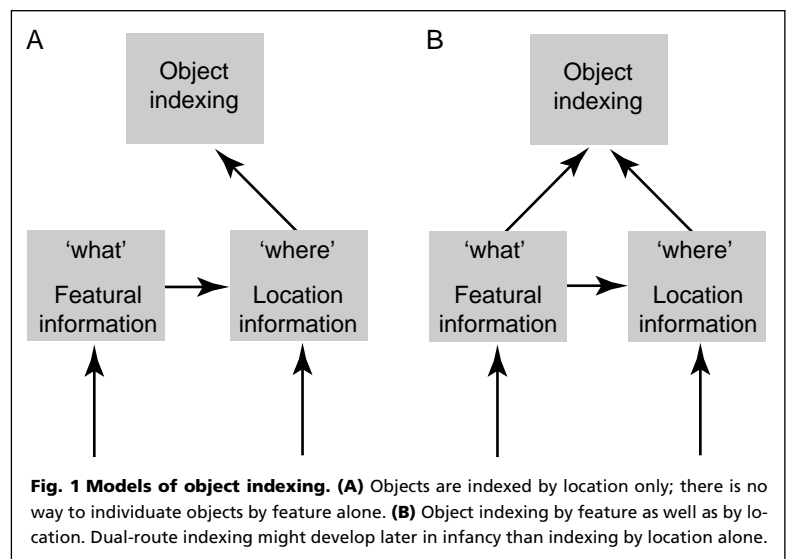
A

Object indexing

'what'

Featural information

'where'

Location information

B

Object indexing

'what'

Featural information

'where'

Location information

**Fig. 1 Models of object indexing. (A)** Objects are indexed by location only; there is no way to individuate objects by feature alone. **(B)** Object indexing by feature as well as by location. Dual-route indexing might develop later in infancy than indexing by location alone.